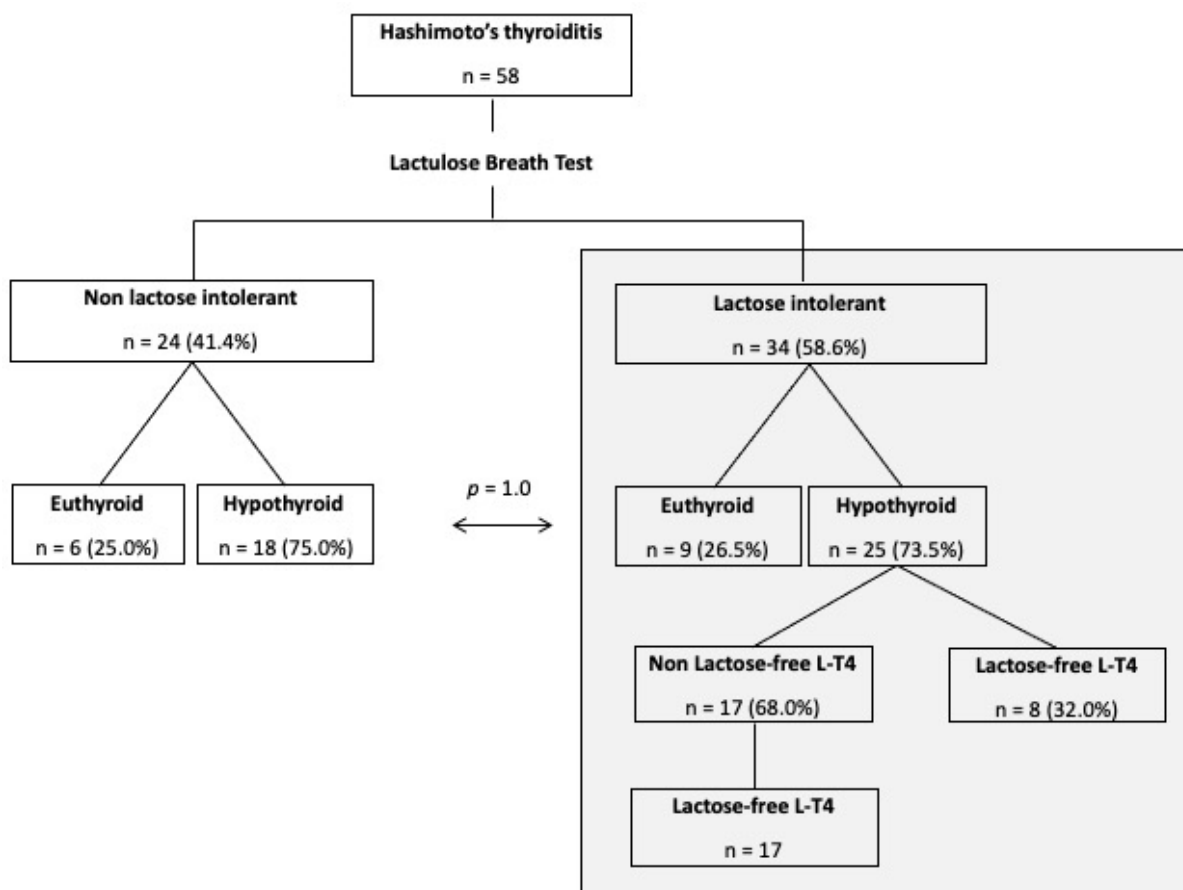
Hashimoto's thyroiditis
n = 58

Lactulose Breath Test

Non lactose intolerant
n = 24 (41.4%)

Euthyroid
n = 6 (25.0%)

Hypothyroid
n = 18 (75.0%)

$p$ = 1.0

Lactose intolerant
n = 34 (58.6%)

Euthyroid
n = 9 (26.5%)

Hypothyroid
n = 25 (73.5%)

Non Lactose-free L-T4
n = 17 (68.0%)

Lactose-free L-T4
n = 8 (32.0%)

Lactose-free L-T4
n = 17